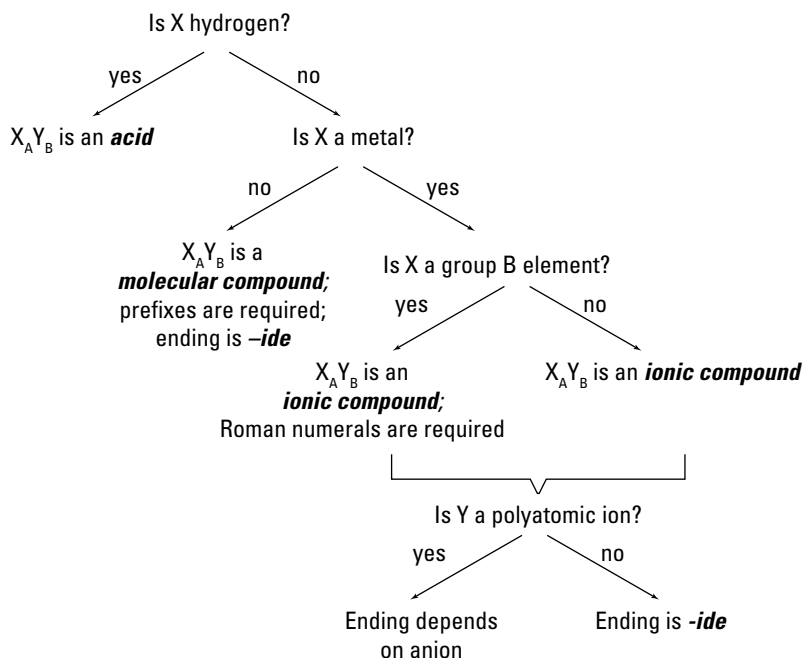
Is X hydrogen?

yes

no

$X_AY_B$ is an ***acid***

Is X a metal?

no

yes

$X_AY_B$ is a ***molecular compound;*** prefixes are required; ending is ***–ide***

Is X a group B element?

yes

no

$X_AY_B$ is an ***ionic compound;*** Roman numerals are required

$X_AY_B$ is an ***ionic compound***

Is Y a polyatomic ion?

yes

no

Ending depends on anion

Ending is ***-ide***